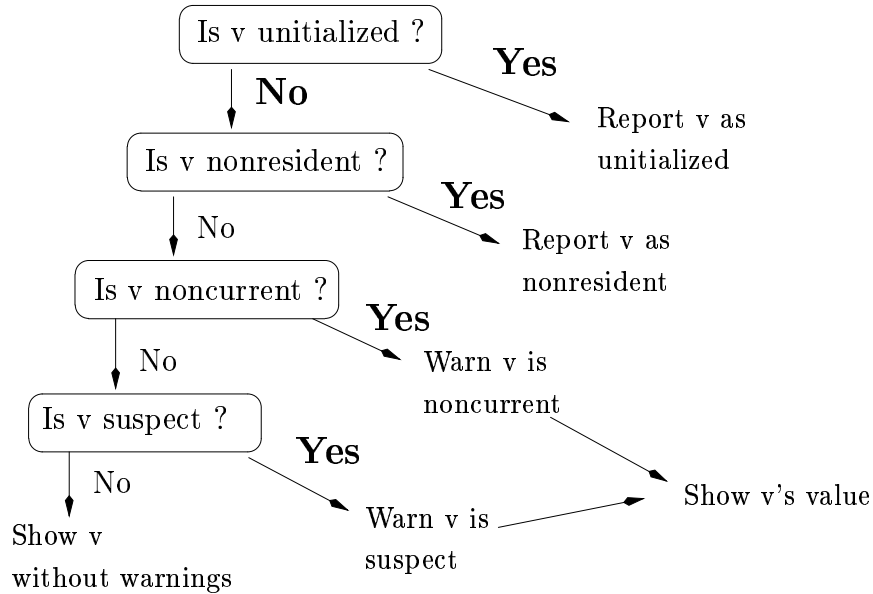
Is v unitialized ?

Yes

Report v as unitialized

No

Is v nonresident ?

Yes

Report v as nonresident

No

Is v noncurrent ?

Yes

Warn v is noncurrent

No

Is v suspect ?

Yes

Warn v is suspect

Show v's value

No

Show v without warnings